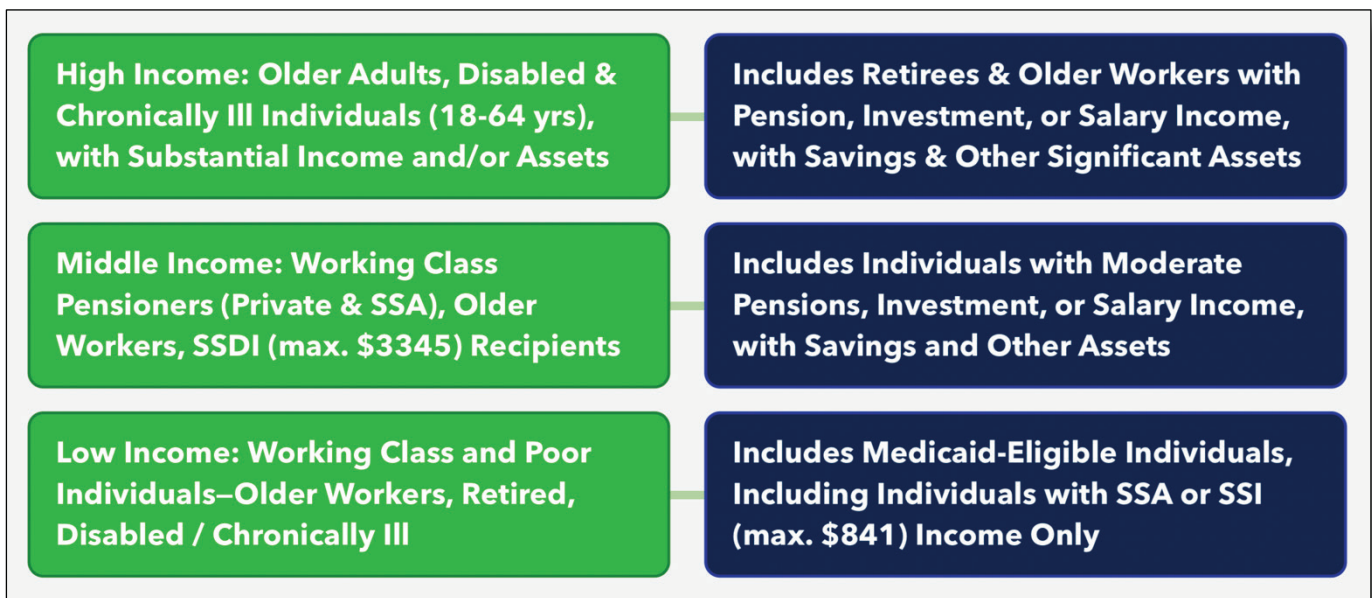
High Income: Older Adults, Disabled & Chronically Ill Individuals (18-64 yrs), with Substantial Income and/or Assets

Includes Retirees & Older Workers with Pension, Investment, or Salary Income, with Savings & Other Significant Assets

Middle Income: Working Class Pensioners (Private & SSA), Older Workers, SSDI (max. \$3345) Recipients

Includes Individuals with Moderate Pensions, Investment, or Salary Income, with Savings and Other Assets

Low Income: Working Class and Poor Individuals—Older Workers, Retired, Disabled / Chronically Ill

Includes Medicaid-Eligible Individuals, Including Individuals with SSA or SSI (max. \$841) Income Only